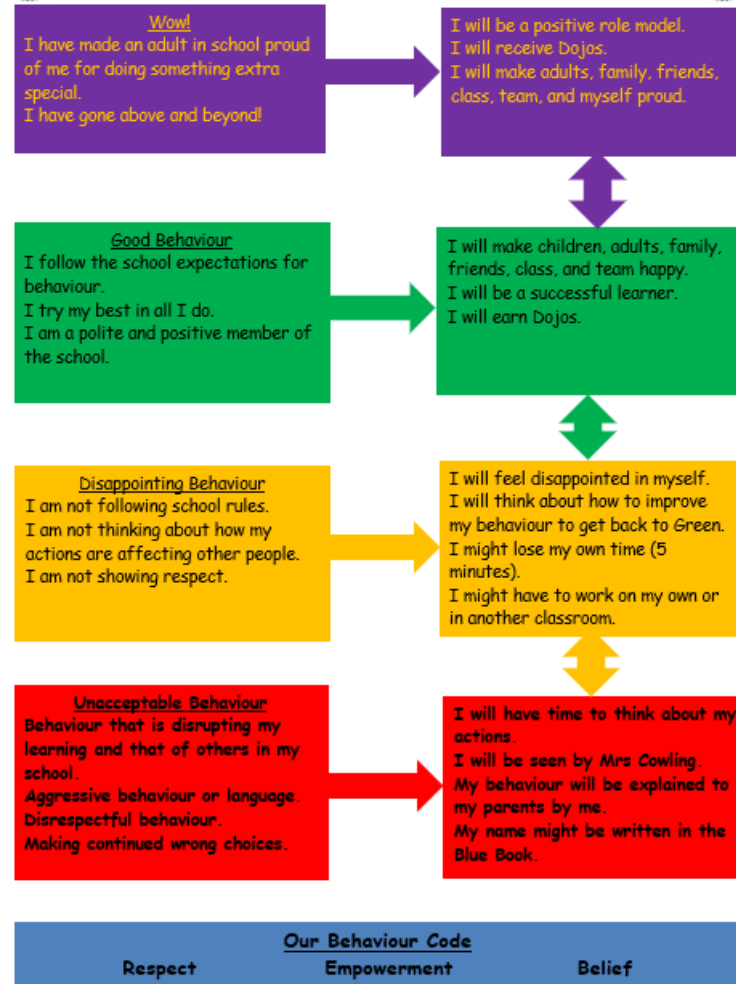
Wow!
I have made an adult in school proud of me for doing something extra special.
I have gone above and beyond!

I will be a positive role model.
I will receive Dojos.
I will make adults, family, friends, class, team, and myself proud.

Good Behaviour
I follow the school expectations for behaviour.
I try my best in all I do.
I am a polite and positive member of the school.

I will make children, adults, family, friends, class, and team happy.
I will be a successful learner.
I will earn Dojos.

Disappointing Behaviour
I am not following school rules.
I am not thinking about how my actions are affecting other people.
I am not showing respect.

I will feel disappointed in myself.
I will think about how to improve my behaviour to get back to Green.
I might lose my own time (5 minutes).
I might have to work on my own or in another classroom.

Unacceptable Behaviour
Behaviour that is disrupting my learning and that of others in my school.
Aggressive behaviour or language.
Disrespectful behaviour.
Making continued wrong choices.

I will have time to think about my actions.
I will be seen by Mrs Cowling.
My behaviour will be explained to my parents by me.
My name might be written in the Blue Book.

Our Behaviour Code
Respect Empowerment Belief